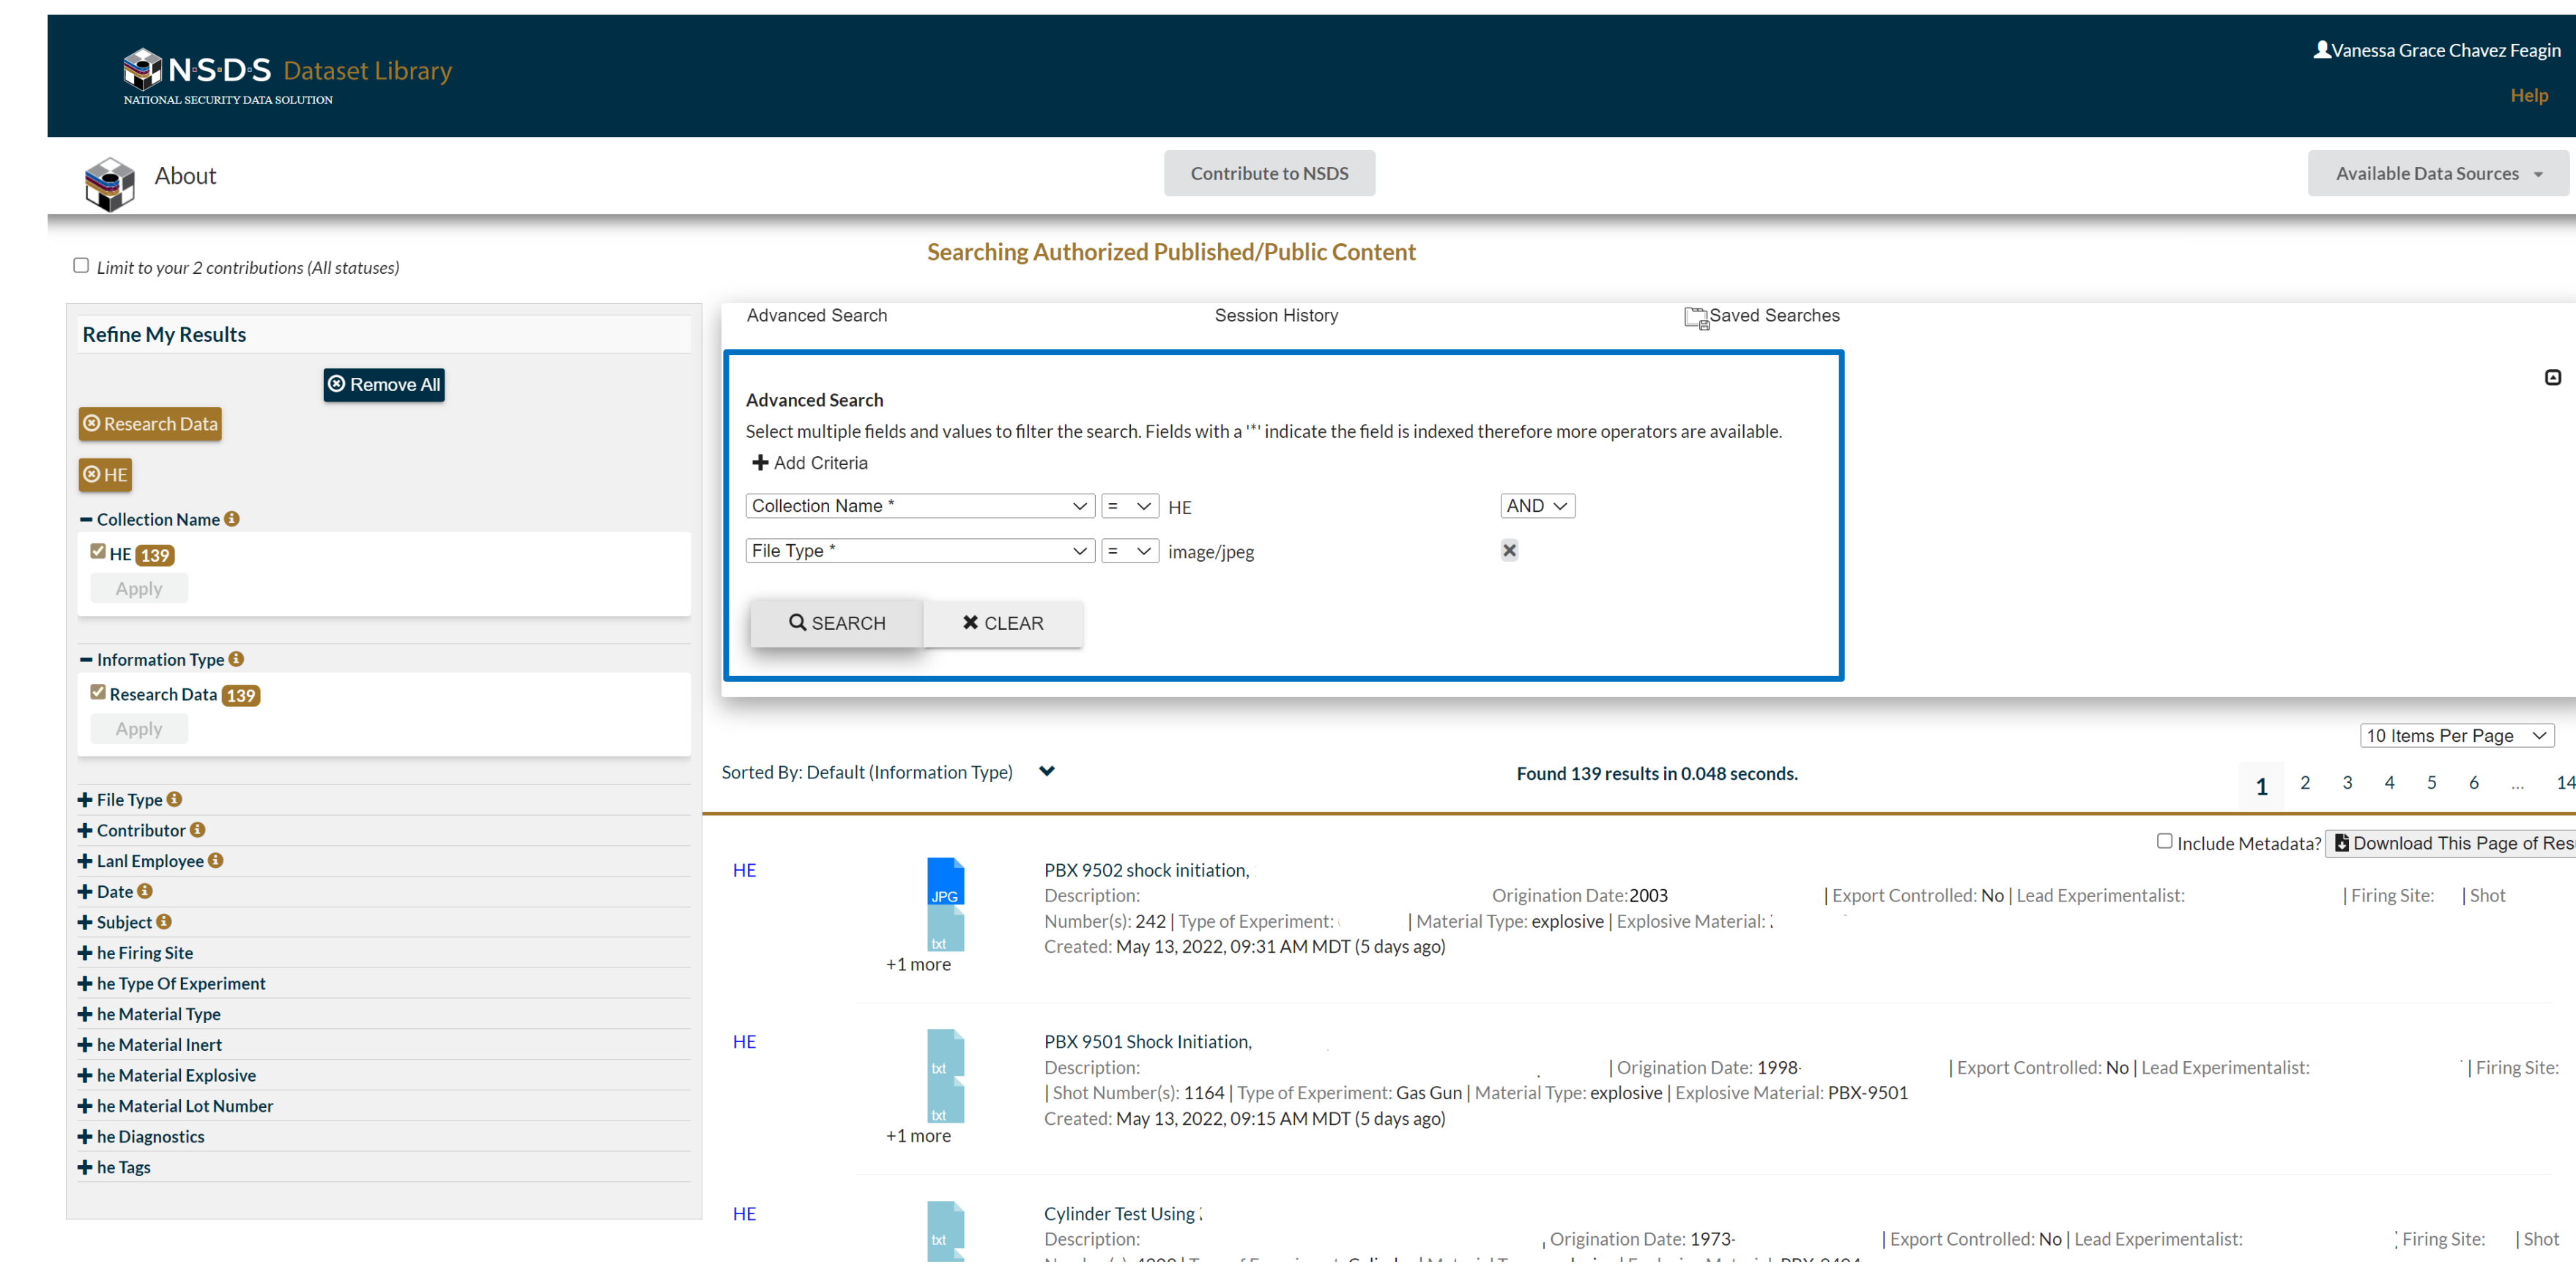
N·S·D·S Dataset Library
NATIONAL SECURITY DATA SOLUTION

Vanessa Grace Chavez Feagin
Help

About

Contribute to NSDS

Available Data Sources

Limit to your 2 contributions (All statuses)

Searching Authorized Published/Public Content

Refine My Results

Remove All

Research Data

HE

− Collection Name

HE 139

Apply

− Information Type

Research Data 139

Apply

+ File Type
+ Contributor
+ Lanl Employee
+ Date
+ Subject
+ he Firing Site
+ he Type Of Experiment
+ he Material Type
+ he Material Inert
+ he Material Explosive
+ he Material Lot Number
+ he Diagnostics
+ he Tags

Advanced Search

Session History

Saved Searches

Advanced Search

Select multiple fields and values to filter the search. Fields with a '*' indicate the field is indexed therefore more operators are available.

+ Add Criteria

| Collection Name * | = | HE | AND |
|---|---|---|---|
| File Type * | = | image/jpeg | |

SEARCH

CLEAR

10 Items Per Page

Sorted By: Default (Information Type)

Found 139 results in 0.048 seconds.

1 2 3 4 5 6 ... 14

Include Metadata?

Download This Page of Res

HE

JPG
txt
+1 more

PBX 9502 shock initiation,
Description: Origination Date:2003 | Export Controlled: No | Lead Experimentalist: | Firing Site: | Shot Number(s): 242 | Type of Experiment: | Material Type: explosive | Explosive Material:
Created: May 13, 2022, 09:31 AM MDT (5 days ago)

HE

txt
txt
+1 more

PBX 9501 Shock Initiation,
Description: | Origination Date: 1998 | Export Controlled: No | Lead Experimentalist: | Firing Site:
| Shot Number(s): 1164 | Type of Experiment: Gas Gun | Material Type: explosive | Explosive Material: PBX-9501
Created: May 13, 2022, 09:15 AM MDT (5 days ago)

HE

txt

Cylinder Test Using
Description: Origination Date: 1973 | Export Controlled: No | Lead Experimentalist: | Firing Site: | Shot
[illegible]